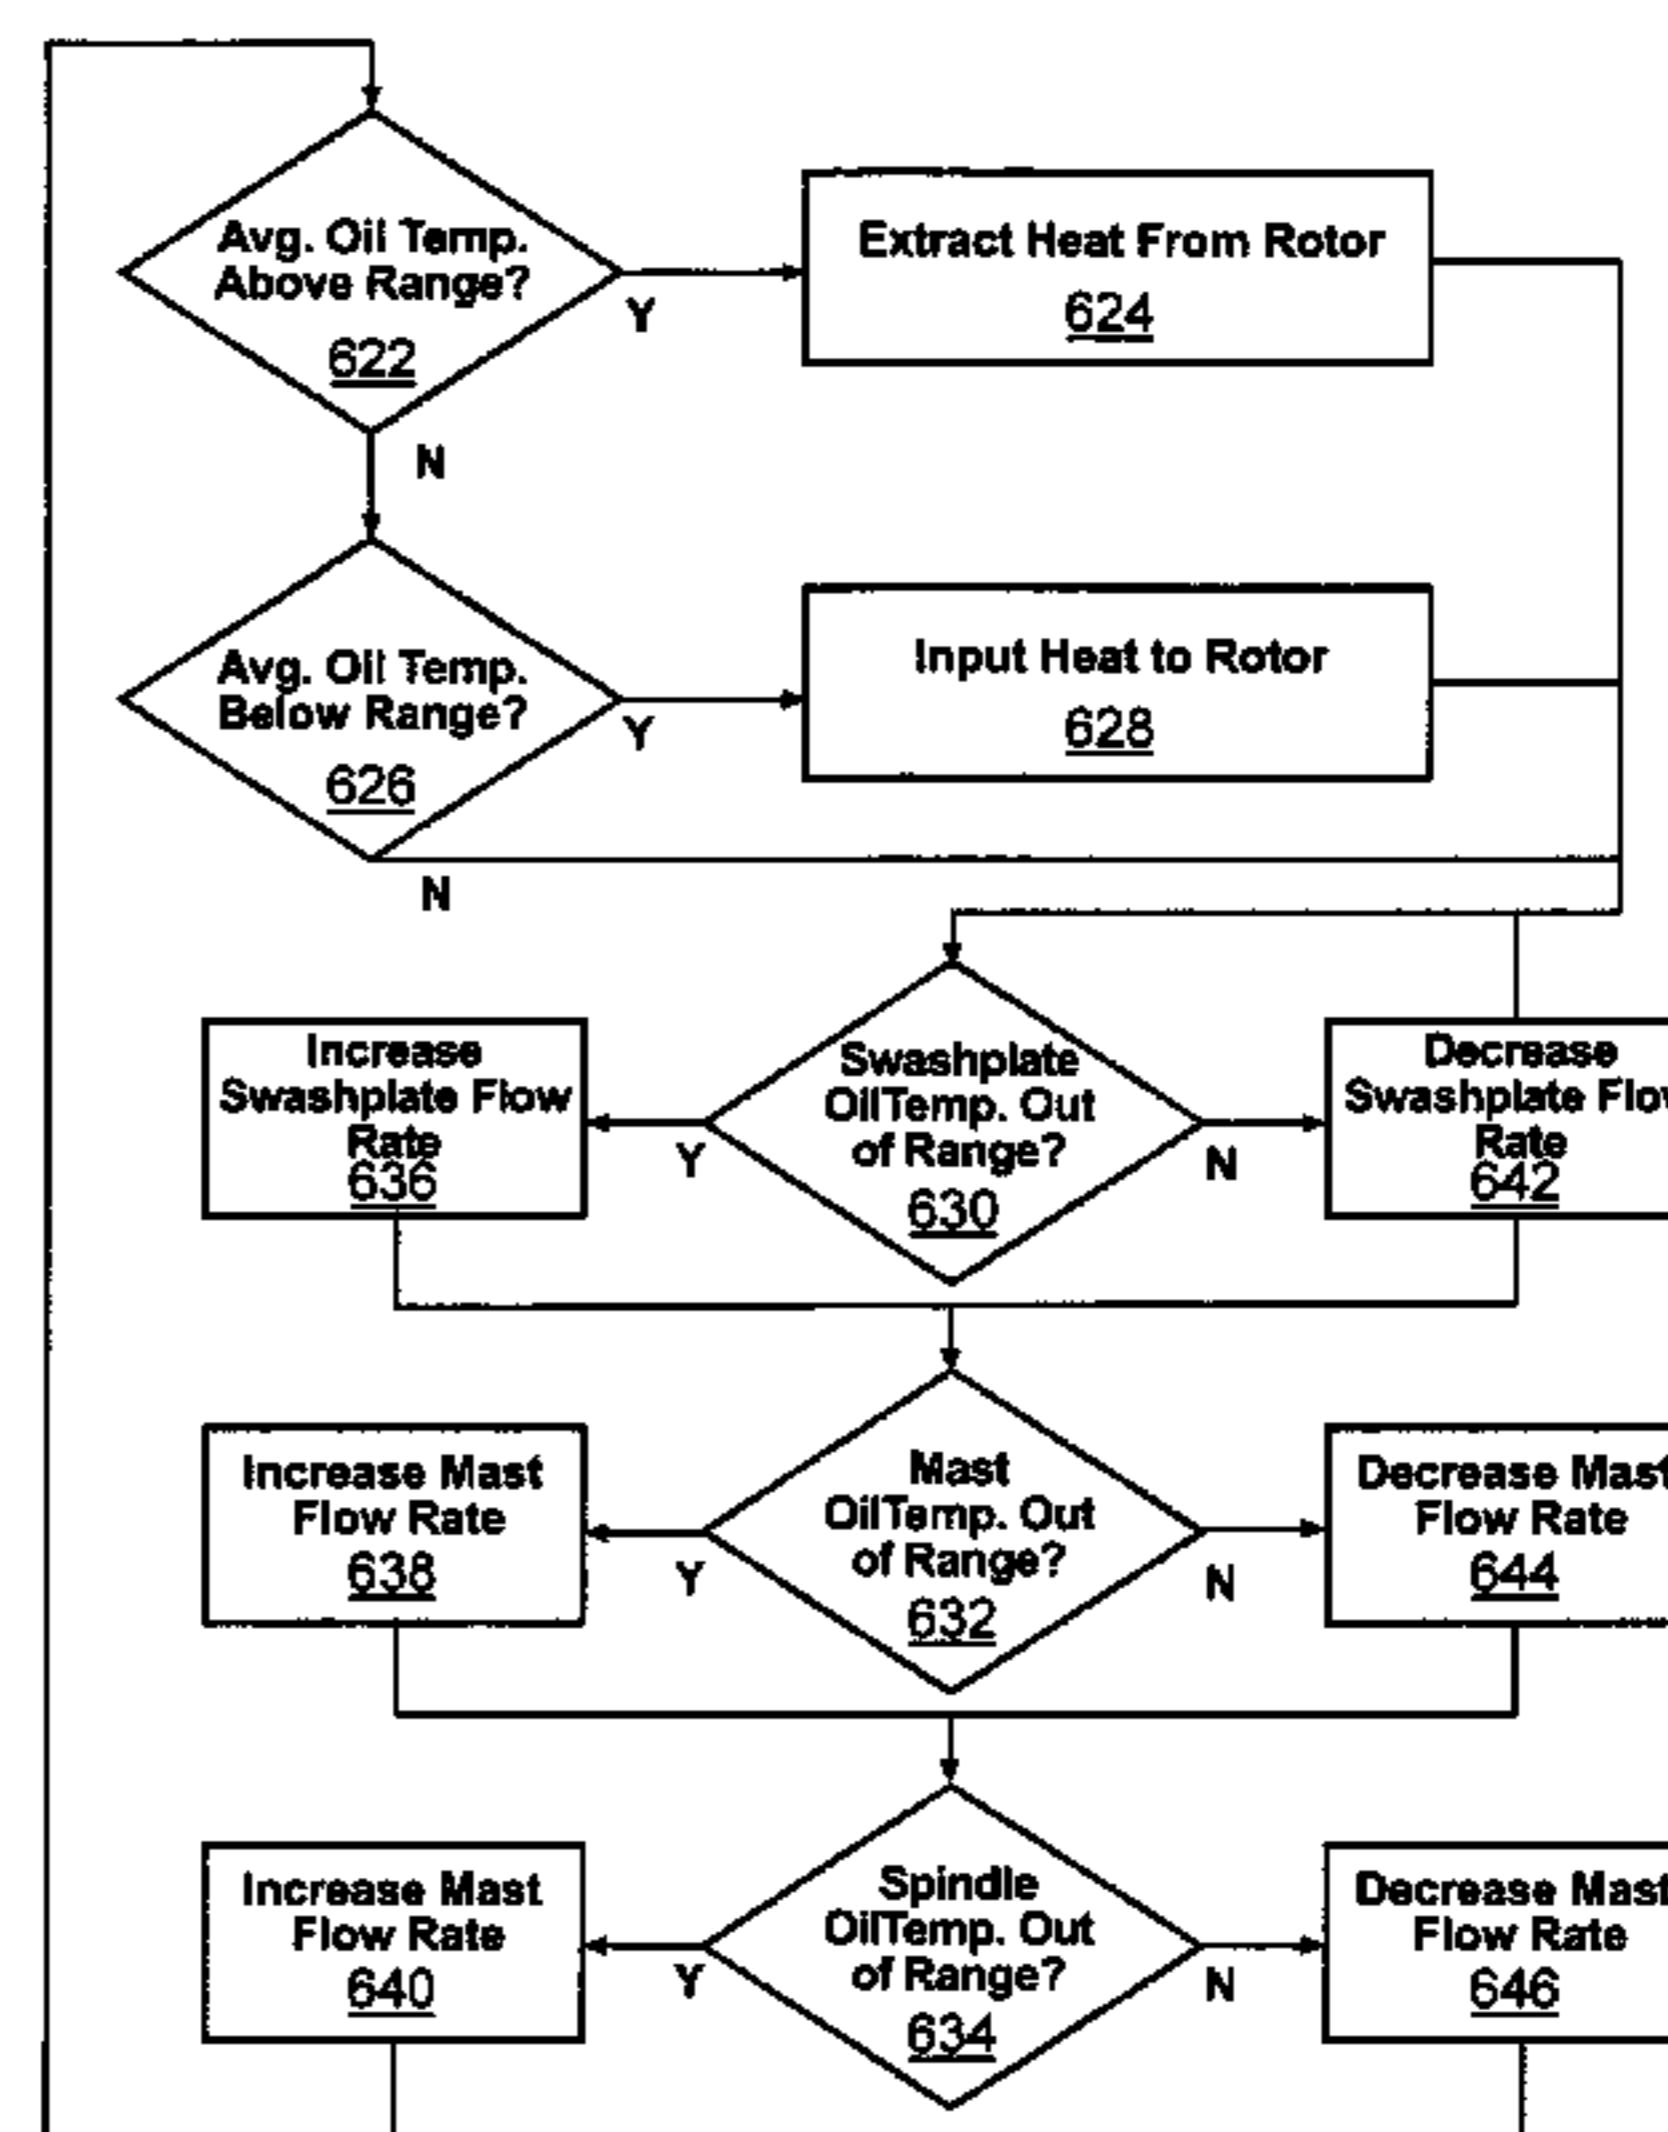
Avg. Oil Temp. Above Range? 622

Y

Extract Heat From Rotor 624

N

Avg. Oil Temp. Below Range? 626

Y

Input Heat to Rotor 628

N

Increase Swashplate Flow Rate 636

Y

Swashplate OilTemp. Out of Range? 630

N

Decrease Swashplate Flo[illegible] Rate 642

Increase Mast Flow Rate 638

Y

Mast OilTemp. Out of Range? 632

N

Decrease Mas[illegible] Flow Rate 644

Increase Mast Flow Rate 640

Y

Spindle OilTemp. Out of Range? 634

N

Decrease Mas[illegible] Flow Rate 646